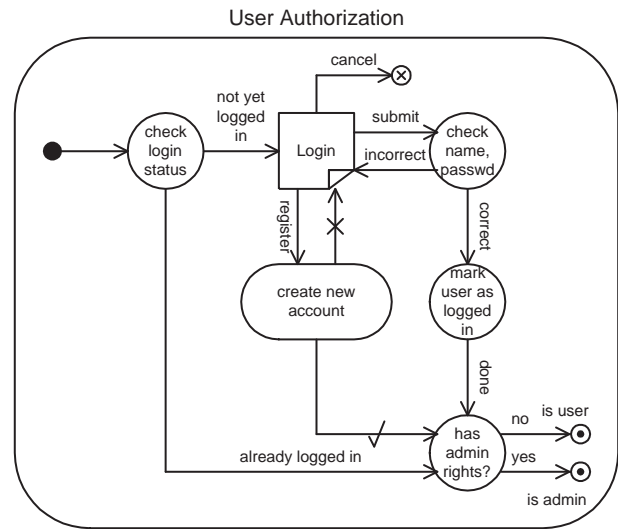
User Authorization

cancel

not yet logged in

check login status

Login

submit

check name, passwd

incorrect

register

correct

create new account

mark user as logged in

done

no

is user

has admin rights?

yes

already logged in

is admin